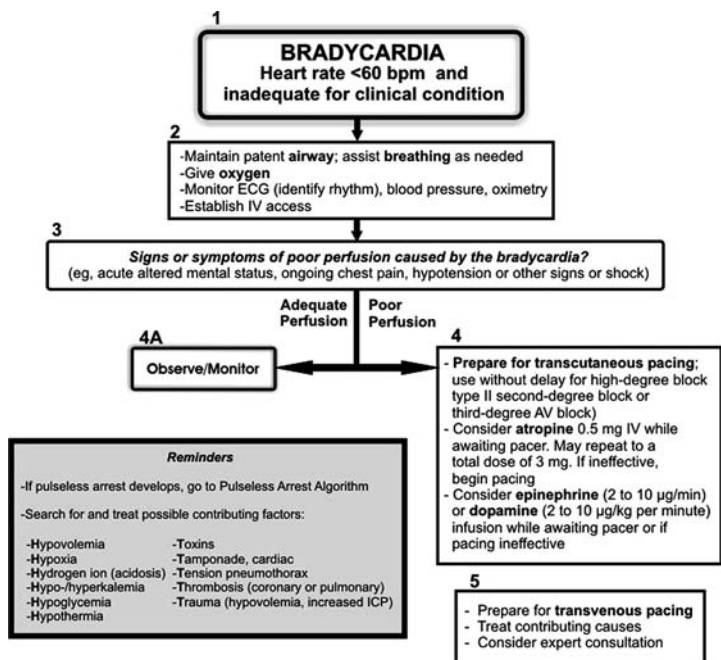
1

BRADYCARDIA
Heart rate <60 bpm and inadequate for clinical condition

2

-Maintain patent airway; assist breathing as needed
-Give oxygen
-Monitor ECG (identify rhythm), blood pressure, oximetry
-Establish IV access

3

Signs or symptoms of poor perfusion caused by the bradycardia?
(eg, acute altered mental status, ongoing chest pain, hypotension or other signs or shock)

Adequate Perfusion

Poor Perfusion

4A

Observe/Monitor

4

- Prepare for transcutaneous pacing; use without delay for high-degree block type II second-degree block or third-degree AV block)
- Consider atropine 0.5 mg IV while awaiting pacer. May repeat to a total dose of 3 mg. If ineffective, begin pacing
- Consider epinephrine (2 to 10 μg/min) or dopamine (2 to 10 μg/kg per minute) infusion while awaiting pacer or if pacing ineffective

Reminders

-If pulseless arrest develops, go to Pulseless Arrest Algorithm

-Search for and treat possible contributing factors:

-Hypovolemia
-Hypoxia
-Hydrogen ion (acidosis)
-Hypo-/hyperkalemia
-Hypoglycemia
-Hypothermia

-Toxins
-Tamponade, cardiac
-Tension pneumothorax
-Thrombosis (coronary or pulmonary)
-Trauma (hypovolemia, increased ICP)

5

- Prepare for transvenous pacing
- Treat contributing causes
- Consider expert consultation